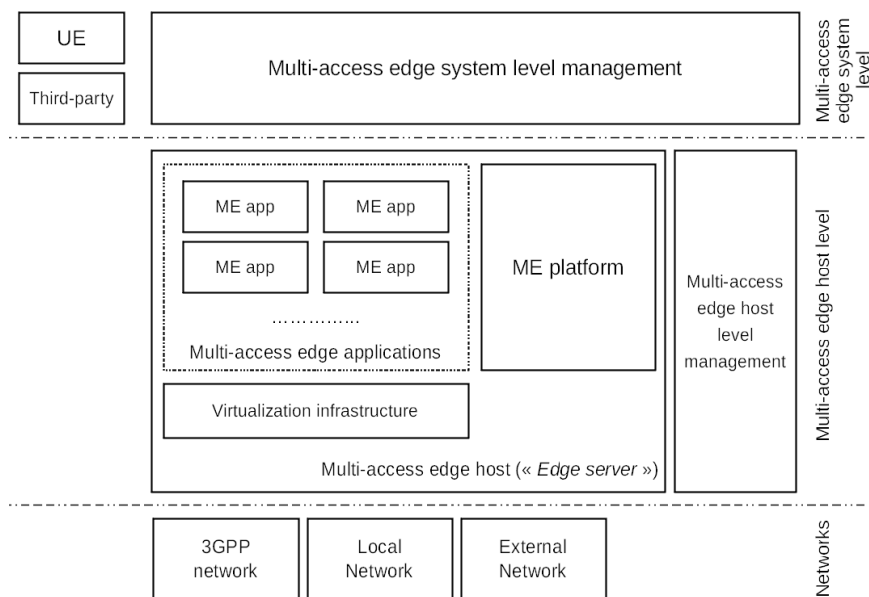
UE

Third-party

Multi-access edge system level management

Multi-access edge system level

ME app

ME app

ME app

ME app

……………

Multi-access edge applications

ME platform

Multi-access edge host level management

Multi-access edge host level

Virtualization infrastructure

Multi-access edge host (« *Edge server* »)

3GPP network

Local Network

External Network

Networks